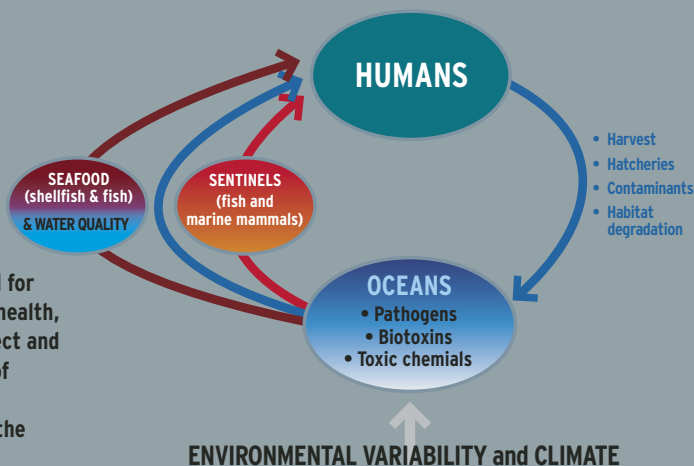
HUMANS

• Harvest
• Hatcheries
• Contaminants
• Habitat degradation

SEAFOOD (shellfish & fish) & WATER QUALITY

SENTINELS (fish and marine mammals)

OCEANS
• Pathogens
• Biotoxins
• Toxic chemials

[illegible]l for
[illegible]health,
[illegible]ect and
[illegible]of
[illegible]the

ENVIRONMENTAL VARIABILITY and CLIMATE